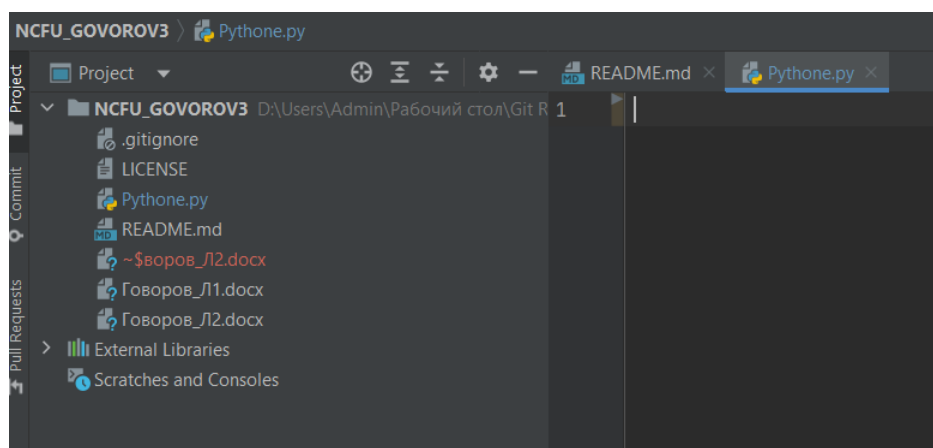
NCFU_GOVOROV3 〉 Pythone.py

Project

Commit

Pull Requests

Project ▾

README.md ×
Pythone.py ×

NCFU_GOVOROV3 D:\Users\Admin\Рабочий стол\Git R
.gitignore
LICENSE
Pythone.py
README.md
~$воров_Л2.docx
Говоров_Л1.docx
Говоров_Л2.docx
External Libraries
Scratches and Consoles

1